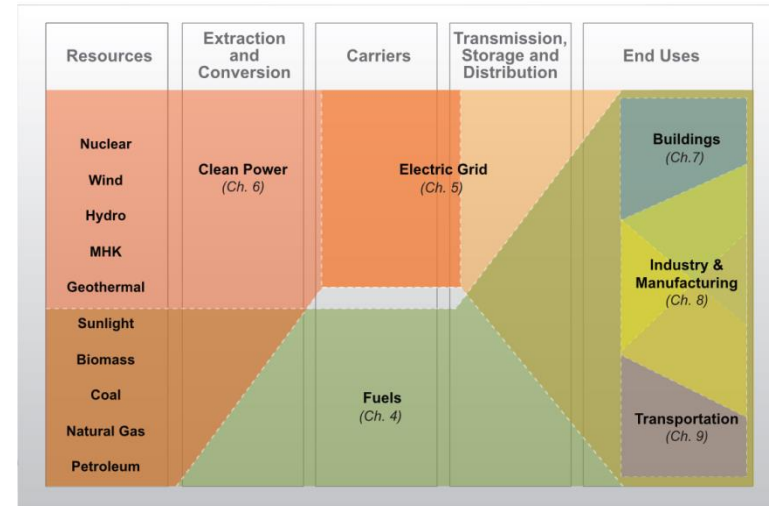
| Resources | Extraction and Conversion | Carriers | Transmission, Storage and Distribution | End Uses |
|---|---|---|---|---|

Nuclear
Wind
Hydro
MHK
Geothermal
Sunlight
Biomass
Coal
Natural Gas
Petroleum

Clean Power
(Ch. 6)

Electric Grid
(Ch. 5)

Fuels
(Ch. 4)

Buildings
(Ch.7)

Industry & Manufacturing
(Ch. 8)

Transportation
(Ch. 9)